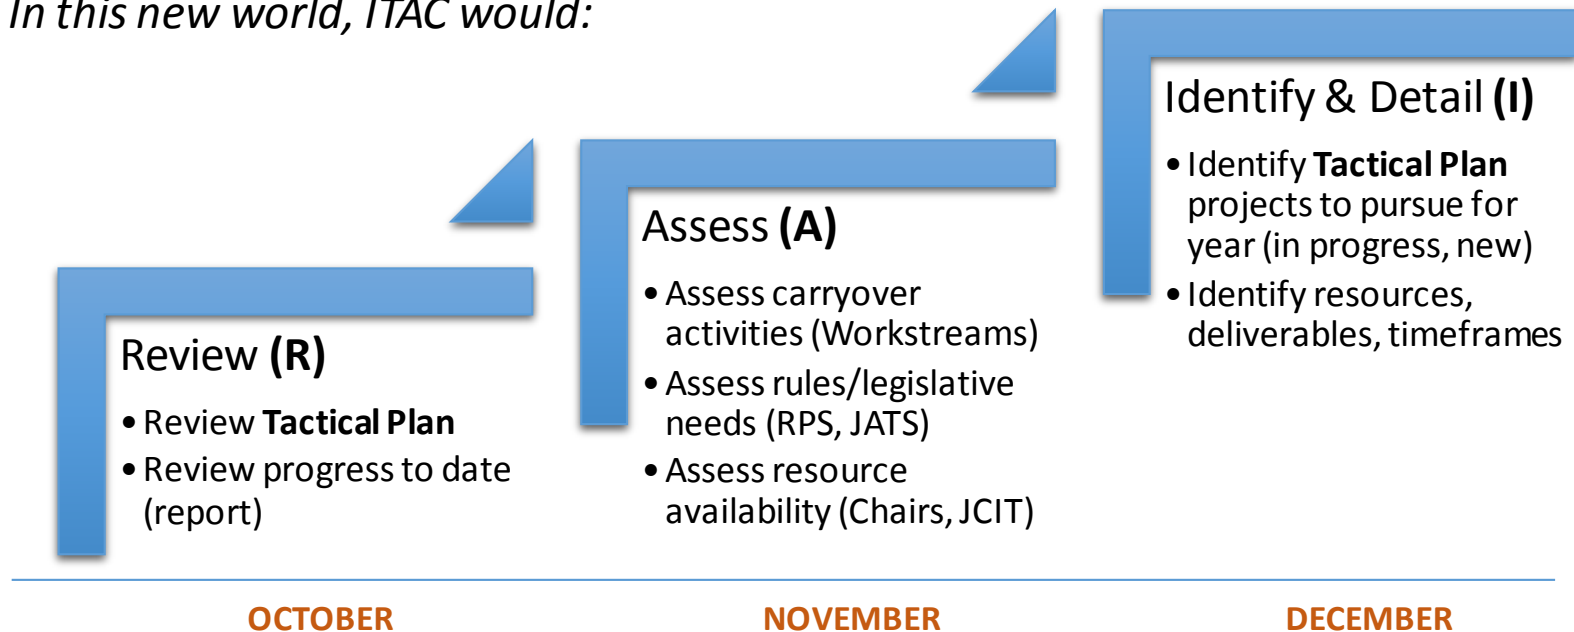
In this new world, ITAC would:

Review **(R)**

• Review **Tactical Plan**
• Review progress to date (report)

Assess **(A)**

• Assess carryover activities (Workstreams)
• Assess rules/legislative needs (RPS, JATS)
• Assess resource availability (Chairs, JCIT)

Identify & Detail **(I)**

• Identify **Tactical Plan** projects to pursue for year (in progress, new)
• Identify resources, deliverables, timeframes

OCTOBER

NOVEMBER

DECEMBER